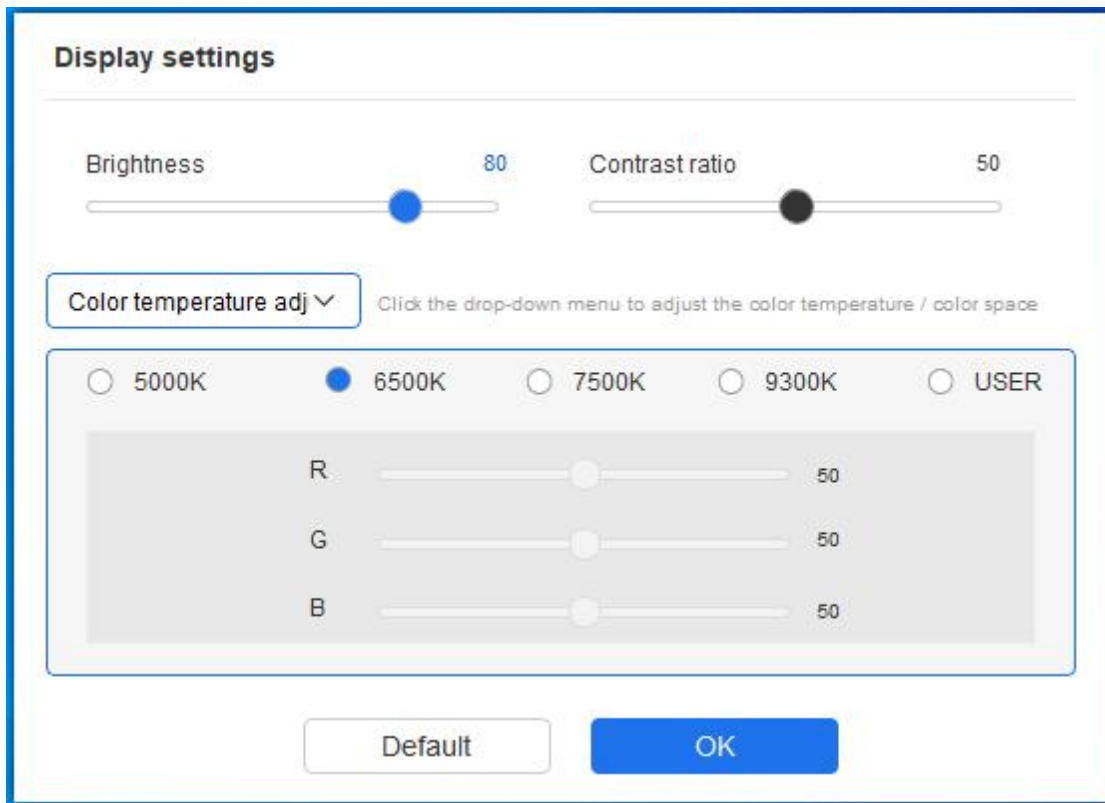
Display settings

Brightness 80

Contrast ratio 50

Color temperature adj

Click the drop-down menu to adjust the color temperature / color space

5000K 6500K 7500K 9300K USER

R 50

G 50

B 50

Default

OK